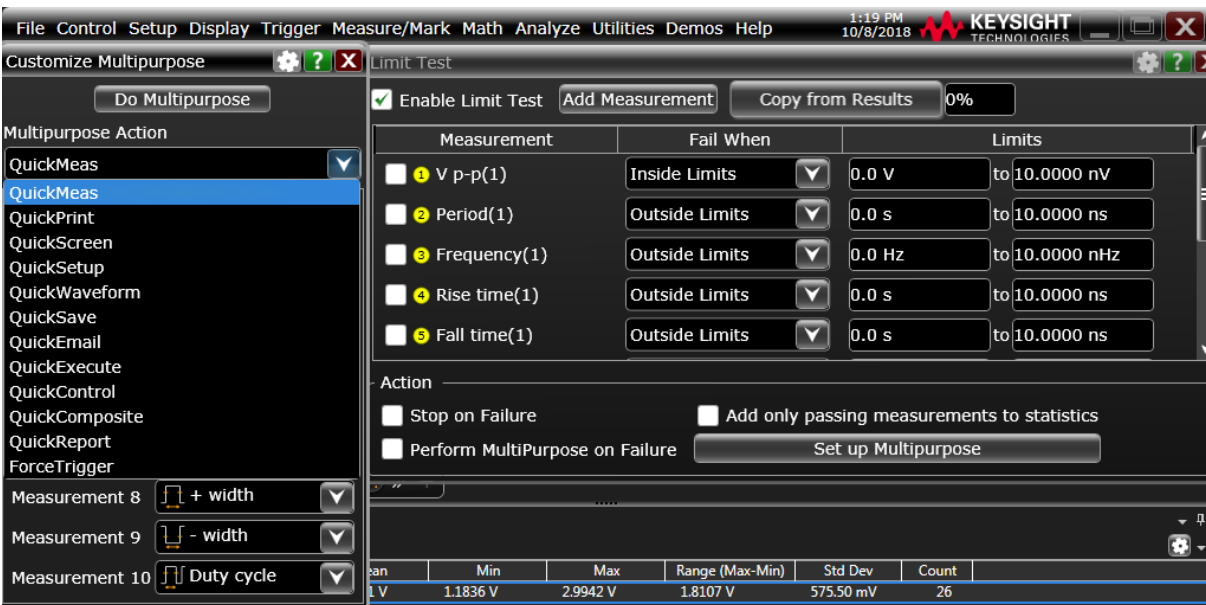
File Control Setup Display Trigger Measure/Mark Math Analyze Utilities Demos Help
1:19 PM 10/8/2018
KEYSIGHT TECHNOLOGIES

Customize Multipurpose
Do Multipurpose
Multipurpose Action
QuickMeas
QuickMeas
QuickPrint
QuickScreen
QuickSetup
QuickWaveform
QuickSave
QuickEmail
QuickExecute
QuickControl
QuickComposite
QuickReport
ForceTrigger
Measurement 8 + width
Measurement 9 - width
Measurement 10 Duty cycle

Limit Test
Enable Limit Test
Add Measurement
Copy from Results
0%

| Measurement | Fail When | Limits | |
|---|---|---|---|
| 1 V p-p(1) | Inside Limits | 0.0 V | to 10.0000 nV |
| 2 Period(1) | Outside Limits | 0.0 s | to 10.0000 ns |
| 3 Frequency(1) | Outside Limits | 0.0 Hz | to 10.0000 nHz |
| 4 Rise time(1) | Outside Limits | 0.0 s | to 10.0000 ns |
| 5 Fall time(1) | Outside Limits | 0.0 s | to 10.0000 ns |

Action
Stop on Failure
Add only passing measurements to statistics
Perform MultiPurpose on Failure
Set up Multipurpose

| ean | Min | Max | Range (Max-Min) | Std Dev | Count |
|---|---|---|---|---|---|
| 1 V | 1.1836 V | 2.9942 V | 1.8107 V | 575.50 mV | 26 |